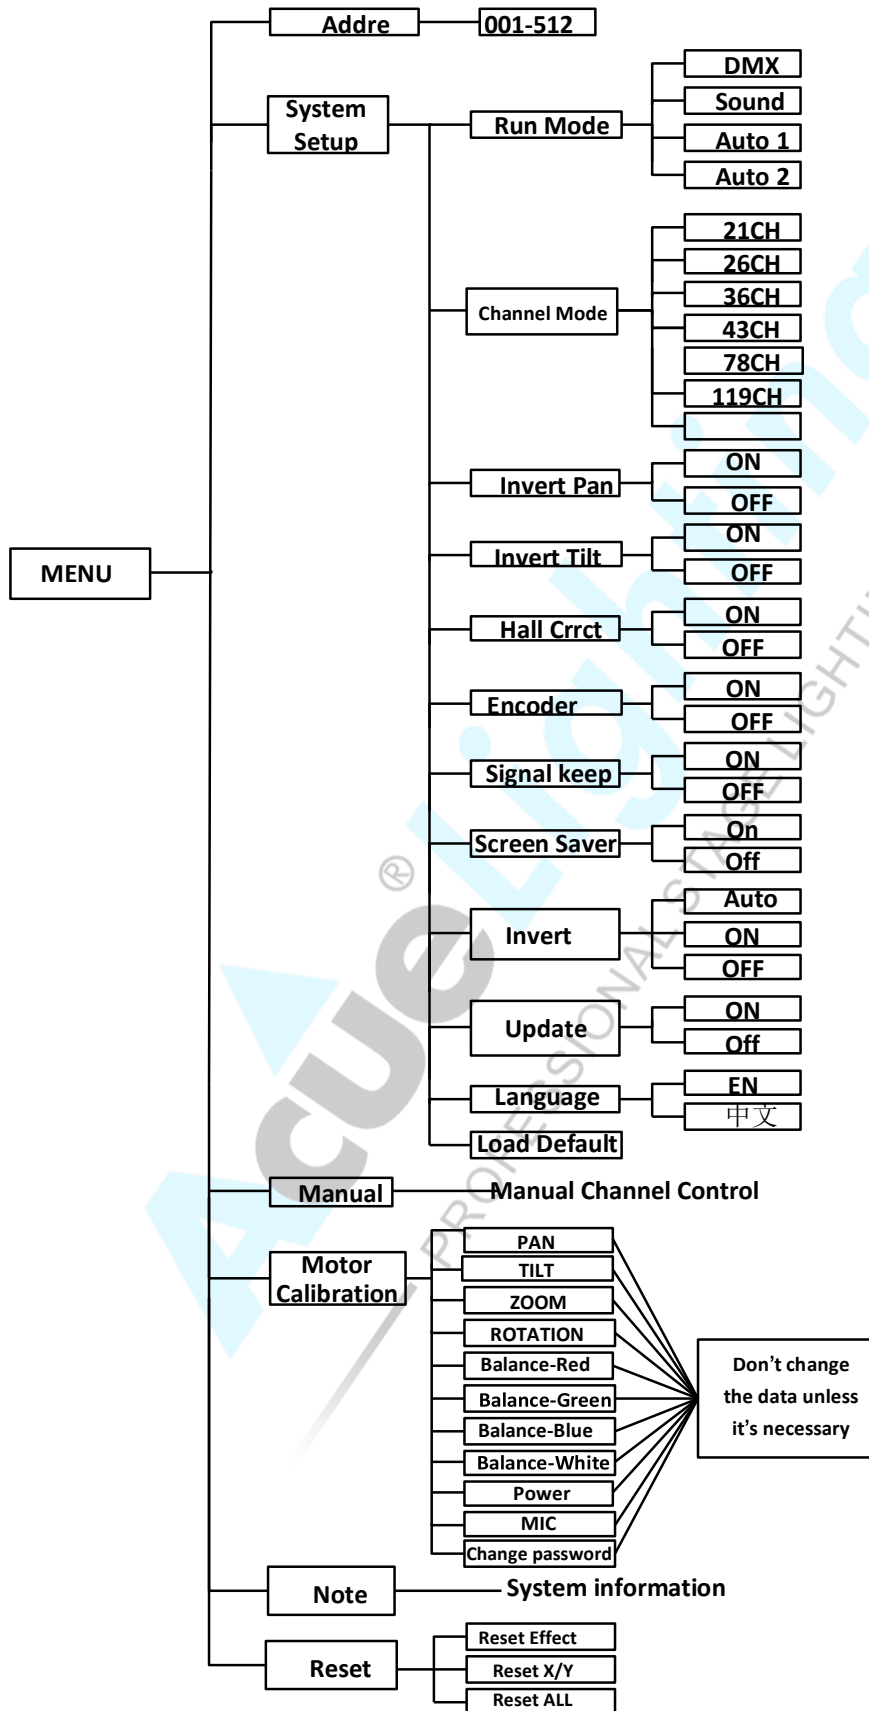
MENU

Addre
001-512

System Setup
Run Mode
DMX
Sound
Auto 1
Auto 2

Channel Mode
21CH
26CH
36CH
43CH
78CH
119CH

Invert Pan
ON
OFF

Invert Tilt
ON
OFF

Hall Crrct
ON
OFF

Encoder
ON
OFF

Signal keep
ON
OFF

Screen Saver
On
Off

Invert
Auto
ON
OFF

Update
ON
Off

Language
EN
中文

Load Default

Manual
Manual Channel Control

Motor Calibration
PAN
TILT
ZOOM
ROTATION
Balance-Red
Balance-Green
Balance-Blue
Balance-White
Power
MIC
Change password
Don’t change the data unless it’s necessary

Note
System information

Reset
Reset Effect
Reset X/Y
Reset ALL

AcueLight PROFESSIONAL STAGE LIGHTING ®